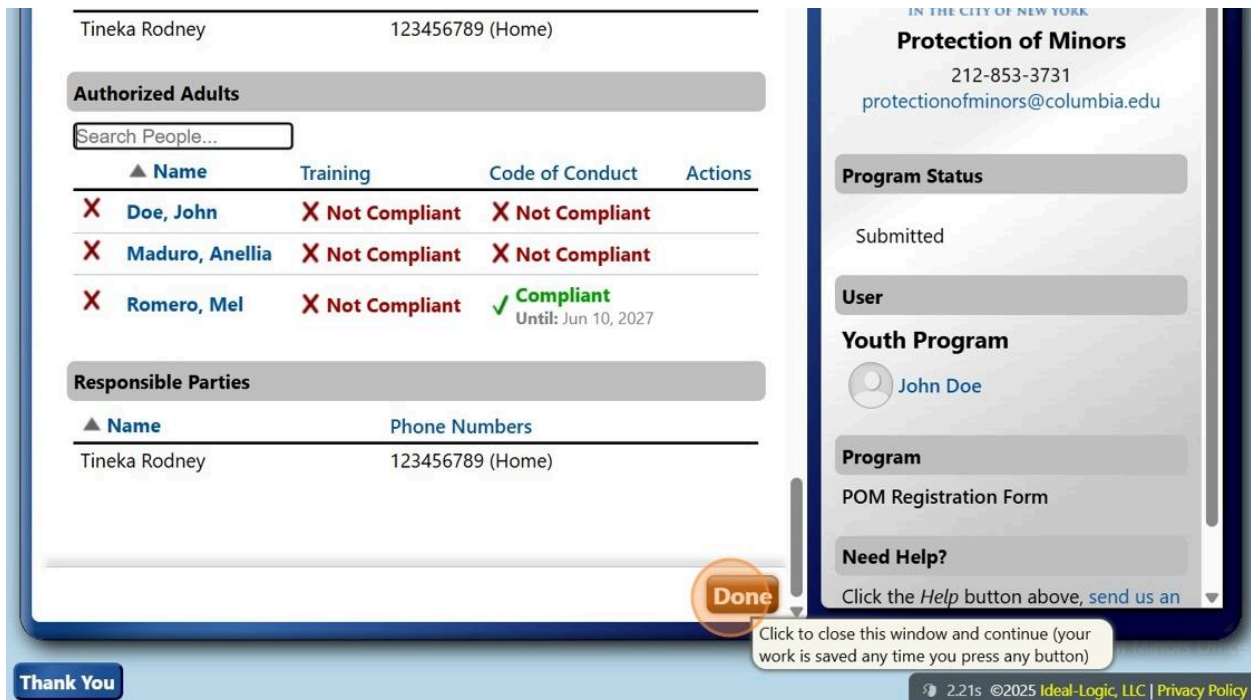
Tineka Rodney 123456789 (Home)

Authorized Adults

Search People...

| | ▲ Name | Training | Code of Conduct | Actions |
|---|---|---|---|---|
| X | Doe, John | X Not Compliant | X Not Compliant | |
| X | Maduro, Anellia | X Not Compliant | X Not Compliant | |
| X | Romero, Mel | X Not Compliant | ✓ Compliant Until: Jun 10, 2027 | |

Responsible Parties

| ▲ Name | Phone Numbers |
|---|---|
| Tineka Rodney | 123456789 (Home) |

Done

Click to close this window and continue (your work is saved any time you press any button)

IN THE CITY OF NEW YORK

Protection of Minors

212-853-3731

protectionofminors@columbia.edu

Program Status

Submitted

User

Youth Program

John Doe

Program

POM Registration Form

Need Help?

Click the *Help* button above, send us an

Thank You

2.21s ©2025 Ideal-Logic, LLC | Privacy Policy